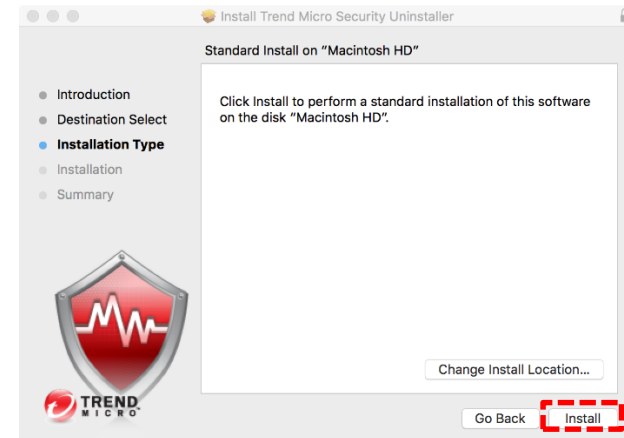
Install Trend Micro Security Uninstaller

Standard Install on "Macintosh HD"

Introduction
Destination Select
Installation Type
Installation
Summary

Click Install to perform a standard installation of this software on the disk "Macintosh HD".

Change Install Location...

TREND MICRO

Go Back
Install